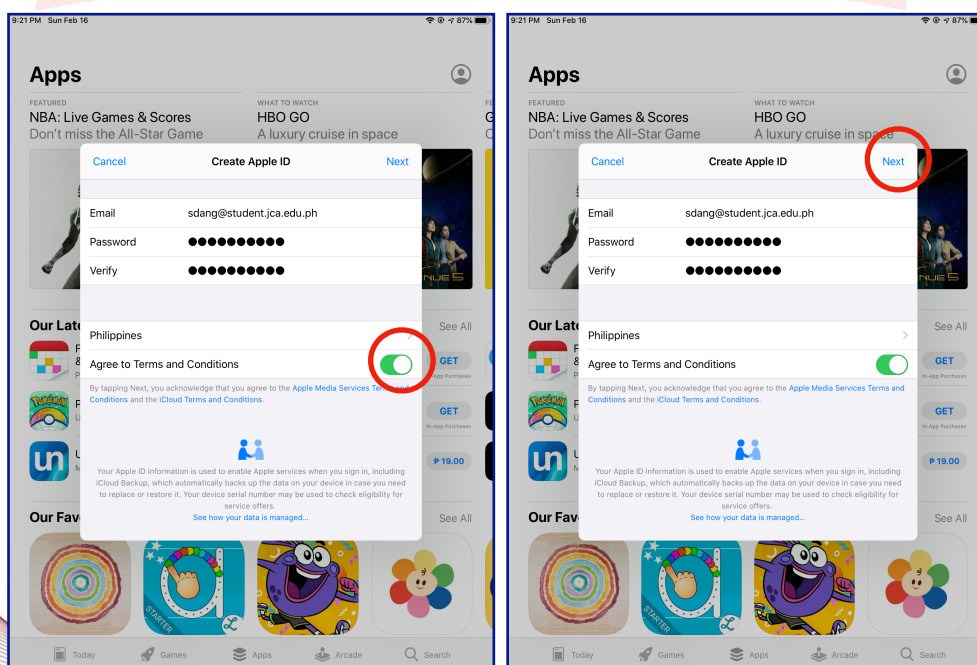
9:21 PM Sun Feb 16

87%

Apps

FEATURED
NBA: Live Games & Scores
Don't miss the All-Star Game

WHAT TO WATCH
HBO GO
A luxury cruise in space

Cancel
Create Apple ID
Next

Email sdang@student.jca.edu.ph
Password ●●●●●●●●●●
Verify ●●●●●●●●●●

Philippines

Agree to Terms and Conditions

By tapping Next, you acknowledge that you agree to the Apple Media Services Terms and Conditions and the iCloud Terms and Conditions.

Your Apple ID information is used to enable Apple services when you sign in, including iCloud Backup, which automatically backs up the data on your device in case you need to replace or restore it. Your device serial number may be used to check eligibility for service offers.
See how your data is managed...

Our Late
See All
GET
In-App Purchases
GET
In-App Purchases
₱ 19.00

Our Fav
See All

STARTER

Today
Games
Apps
Arcade
Search

9:21 PM Sun Feb 16

87%

Apps

FEATURED
NBA: Live Games & Scores
Don't miss the All-Star Game

WHAT TO WATCH
HBO GO
A luxury cruise in space

Cancel
Create Apple ID
Next

Email sdang@student.jca.edu.ph
Password ●●●●●●●●●●
Verify ●●●●●●●●●●

Philippines

Agree to Terms and Conditions

By tapping Next, you acknowledge that you agree to the Apple Media Services Terms and Conditions and the iCloud Terms and Conditions.

Your Apple ID information is used to enable Apple services when you sign in, including iCloud Backup, which automatically backs up the data on your device in case you need to replace or restore it. Your device serial number may be used to check eligibility for service offers.
See how your data is managed...

Our Late
See All
GET
In-App Purchases
GET
In-App Purchases
₱ 19.00

Our Fav
See All

STARTER

Today
Games
Apps
Arcade
Search